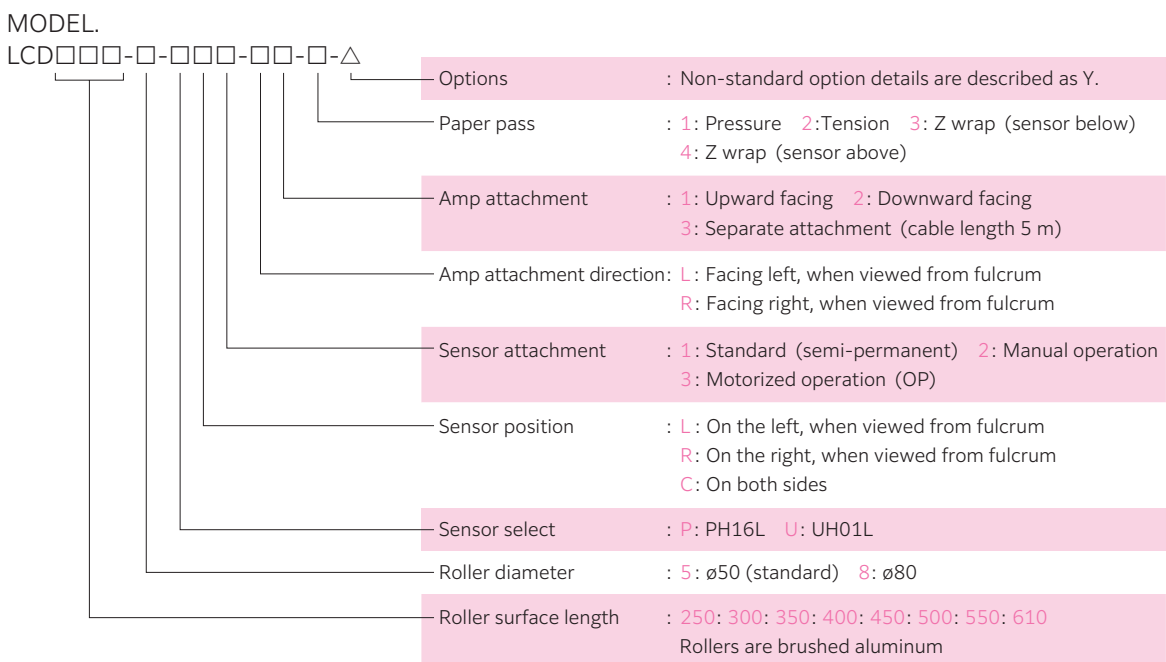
MODEL.
LCD□□□-□-□□□-□□-□-△

Options : Non-standard option details are described as Y.

Paper pass : 1: Pressure 2:Tension 3: Z wrap (sensor below) 4: Z wrap (sensor above)

Amp attachment : 1: Upward facing 2: Downward facing 3: Separate attachment (cable length 5 m)

Amp attachment direction: L: Facing left, when viewed from fulcrum R: Facing right, when viewed from fulcrum

Sensor attachment : 1: Standard (semi-permanent) 2: Manual operation 3: Motorized operation (OP)

Sensor position : L: On the left, when viewed from fulcrum R: On the right, when viewed from fulcrum C: On both sides

Sensor select : P: PH16L U: UH01L

Roller diameter : 5: ø50 (standard) 8: ø80

Roller surface length : 250: 300: 350: 400: 450: 500: 550: 610 Rollers are brushed aluminum